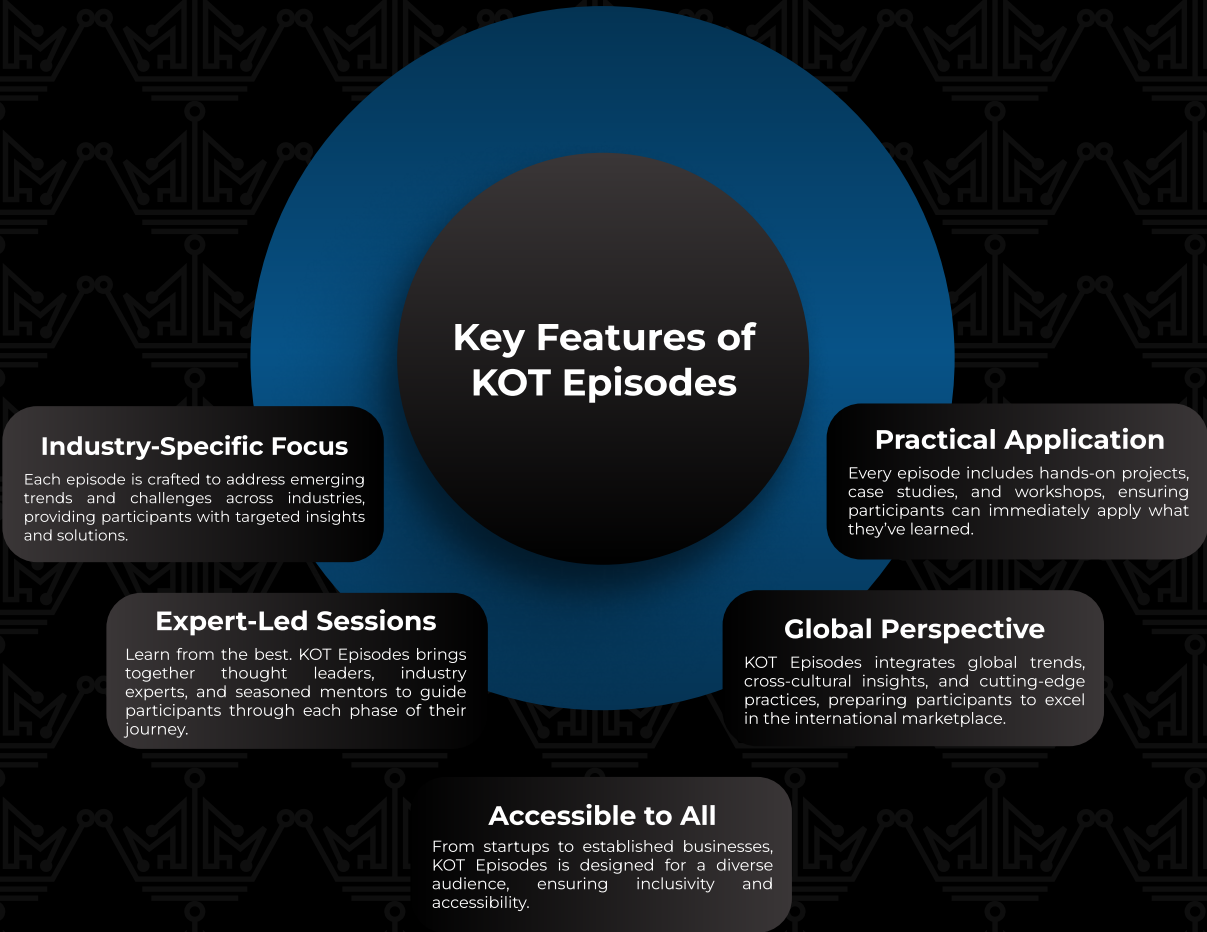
Key Features of KOT Episodes

Industry-Specific Focus

Each episode is crafted to address emerging trends and challenges across industries, providing participants with targeted insights and solutions.

Practical Application

Every episode includes hands-on projects, case studies, and workshops, ensuring participants can immediately apply what they've learned.

Expert-Led Sessions

Learn from the best. KOT Episodes brings together thought leaders, industry experts, and seasoned mentors to guide participants through each phase of their journey.

Global Perspective

KOT Episodes integrates global trends, cross-cultural insights, and cutting-edge practices, preparing participants to excel in the international marketplace.

Accessible to All

From startups to established businesses, KOT Episodes is designed for a diverse audience, ensuring inclusivity and accessibility.